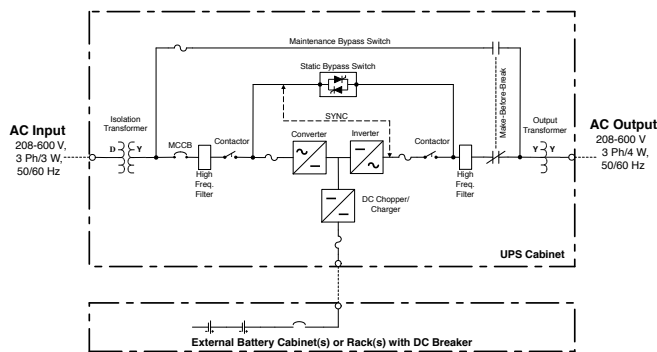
Maintenance Bypass Switch

Static Bypass Switch

SYNC

AC Input
208-600 V,
3 Ph/3 W,
50/60 Hz

Isolation Transformer

D Y

MCCB

High Freq. Filter

Contactor

Converter

Inverter

Contactor

High Freq. Filter

Make-Before-Break

Output Transformer

Y Y

AC Output
208-600 V
3 Ph/4 W,
50/60 Hz

DC Chopper/ Charger

UPS Cabinet

External Battery Cabinet(s) or Rack(s) with DC Breaker